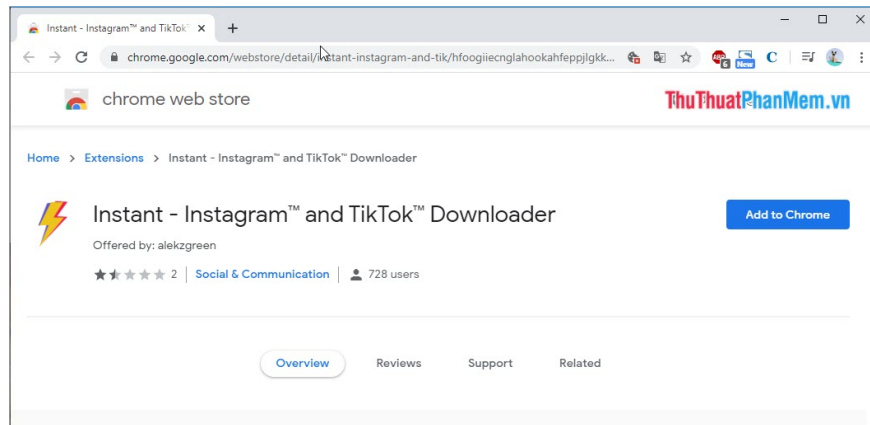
Instant - Instagram™ and TikTok ×
+

chrome.google.com/webstore/detail/instant-instagram-and-tik/hfoogiiecnglahookahfeppjlgkk...

New
C

chrome web store

ThuThuatPhanMem.vn

Home > Extensions > Instant - Instagram™ and TikTok™ Downloader

Instant - Instagram™ and TikTok™ Downloader

Offered by: alekzgreen

2 | Social & Communication | 728 users

Add to Chrome

Overview
Reviews
Support
Related